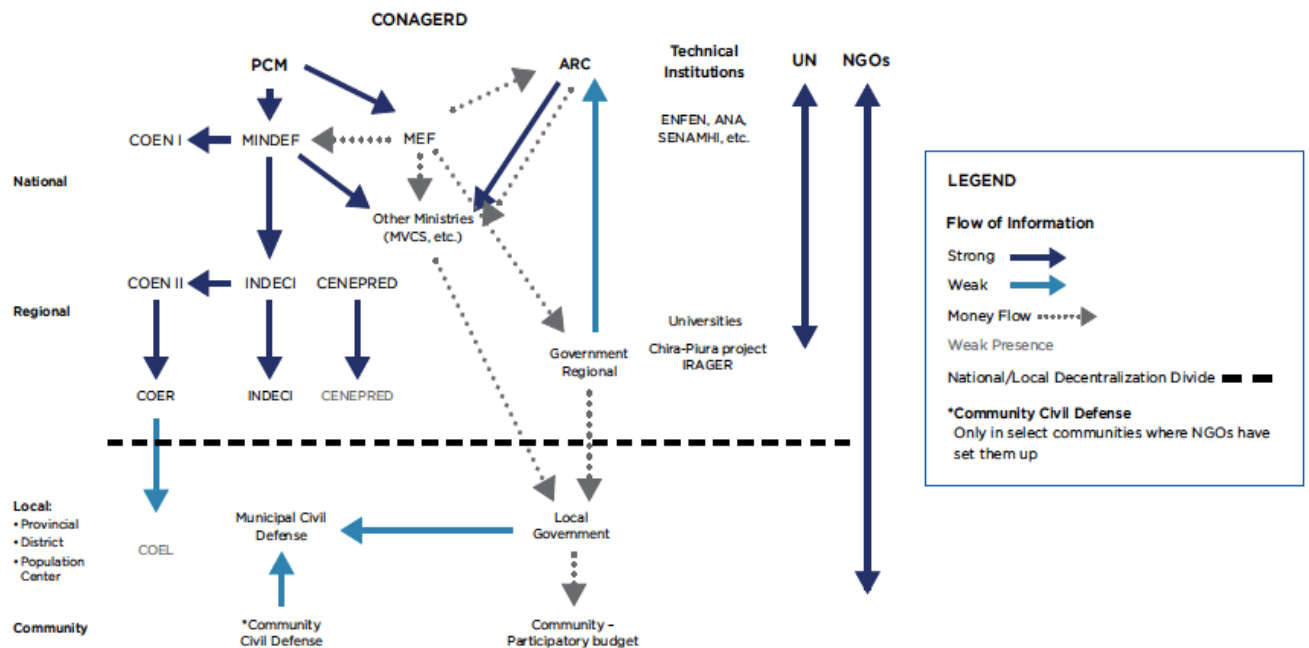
CONAGERD

PCM

ARC

Technical Institutions

UN

NGOs

COEN I

MINDEF

MEF

ENFEN, ANA, SENAMHI, etc.

National

Other Ministries (MVCS, etc.)

COEN II

INDECI

CENEPRED

Regional

Universities

Government Regional

Chira-Piura project IRAGER

COER

INDECI

CENEPRED

Local:
• Provincial
• District
• Population Center

COEL

Municipal Civil Defense

Local Government

Community

*Community Civil Defense

Community – Participatory budget

LEGEND

Flow of Information

Strong

Weak

Money Flow

Weak Presence

National/Local Decentralization Divide

*Community Civil Defense
Only in select communities where NGOs have set them up